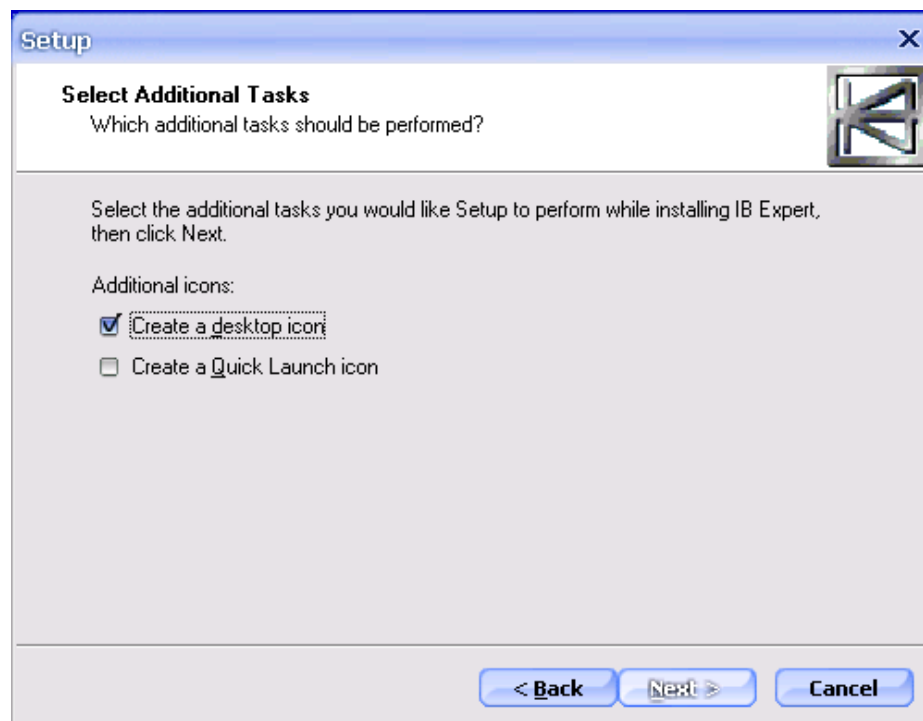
Setup

Select Additional Tasks
Which additional tasks should be performed?

Select the additional tasks you would like Setup to perform while installing IB Expert, then click Next.

Additional icons:

Create a desktop icon

Create a Quick Launch icon

< Back
Next >
Cancel